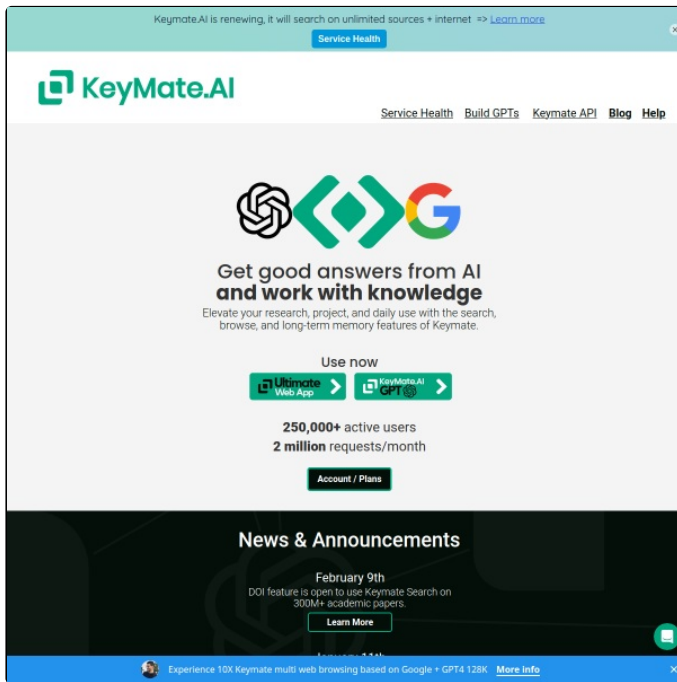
Keymate.AI is renewing, it will search on unlimited sources + internet => Learn more

Service Health

KeyMate.AI

Service Health Build GPTs Keymate API Blog Help

G

Get good answers from AI
and work with knowledge

Elevate your research, project, and daily use with the search, browse, and long-term memory features of Keymate.

Use now

Ultimate Web App

KeyMate.AI GPT

250,000+ active users
2 million requests/month

Account / Plans

News & Announcements

February 9th
DOI feature is open to use Keymate Search on 300M+ academic papers.

Learn More

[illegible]

Experience 10X Keymate multi web browsing based on Google + GPT4 128K More Info